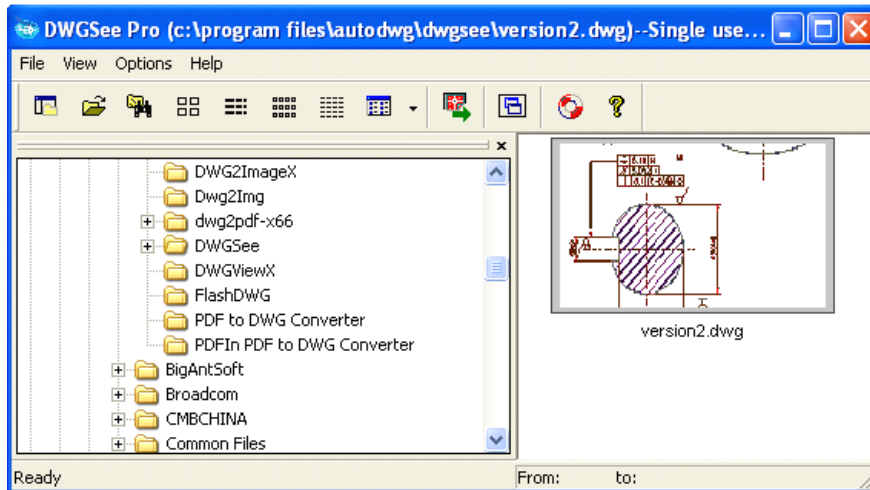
DWGSee Pro (c:\program files\autodwg\dwgsee\version2.dwg)--Single use...

File View Options Help

DWG2ImageX
Dwg2Img
dwg2pdf-x66
DWGSee
DWGViewX
FlashDWG
PDF to DWG Converter
PDFIn PDF to DWG Converter
BigAntSoft
Broadcom
CMBCHINA
Common Files

version2.dwg

Ready

From:

to: